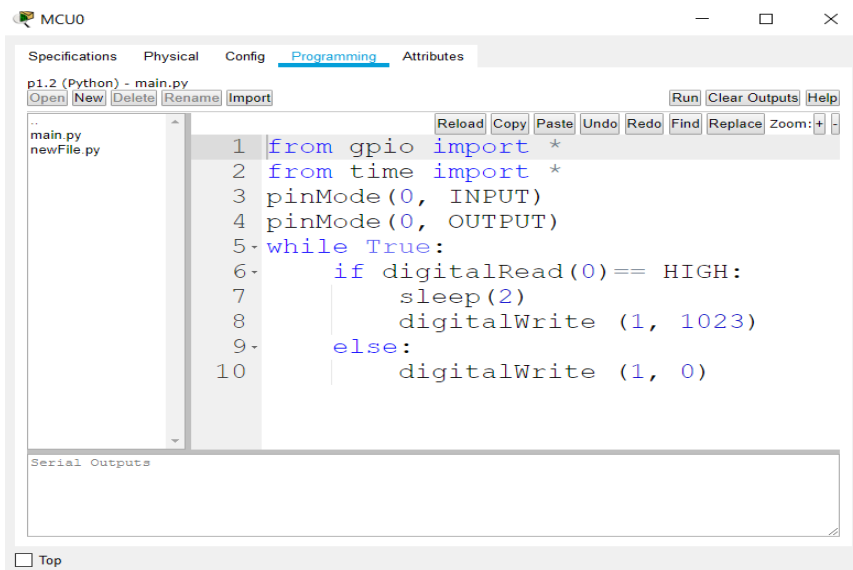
MCU0

Specifications Physical Config Programming Attributes

p1.2 (Python) - main.py
Open New Delete Rename Import

Run Clear Outputs Help

..
main.py
newFile.py

Reload Copy Paste Undo Redo Find Replace Zoom: + -

1 from gpio import *
2 from time import *
3 pinMode(0, INPUT)
4 pinMode(0, OUTPUT)
5 while True:
6     if digitalRead(0)== HIGH:
7         sleep(2)
8         digitalWrite (1, 1023)
9     else:
10        digitalWrite (1, 0)

Serial Outputs

Top